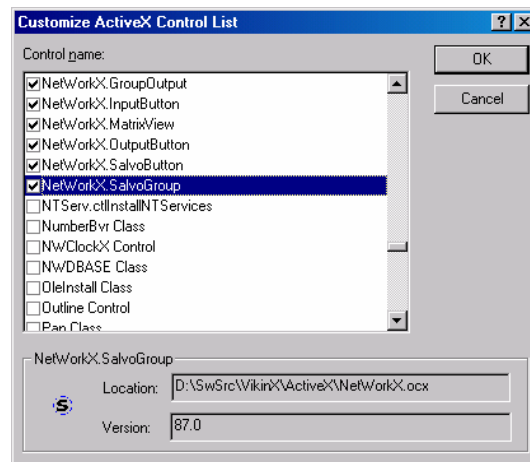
Customize ActiveX Control List

?

X

Control name:

OK

Cancel

NetWorkX.GroupOutput
NetWorkX.InputButton
NetWorkX.MatrixView
NetWorkX.OutputButton
NetWorkX.SalvoButton
NetWorkX.SalvoGroup
NTServ.ctlInstallNTServices
NumberBvr Class
NWClockX Control
NWDBASE Class
OleInstall Class
Outline Control
Pan Class

NetWorkX.SalvoGroup

Location: D:\SwSrc\VikinX\ActiveX\NetWorkX.ocx

Version: 87.0